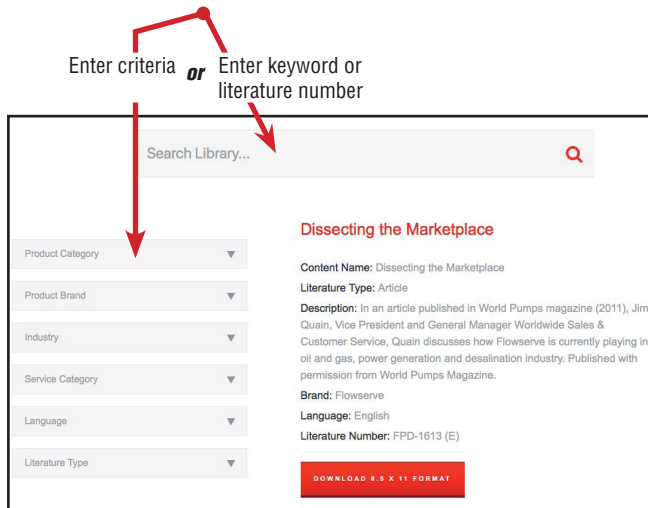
Enter criteria or Enter keyword or literature number

Search Library...

Product Category

Product Brand

Industry

Service Category

Language

Literature Type

Dissecting the Marketplace

Content Name: Dissecting the Marketplace

Literature Type: Article

Description: In an article published in World Pumps magazine (2011), Jim Quain, Vice President and General Manager Worldwide Sales & Customer Service, Quain discusses how Flowserve is currently playing in oil and gas, power generation and desalination industry. Published with permission from World Pumps Magazine.

Brand: Flowserve

Language: English

Literature Number: FPD-1613 (E)

DOWNLOAD 8.5 X 11 FORMAT